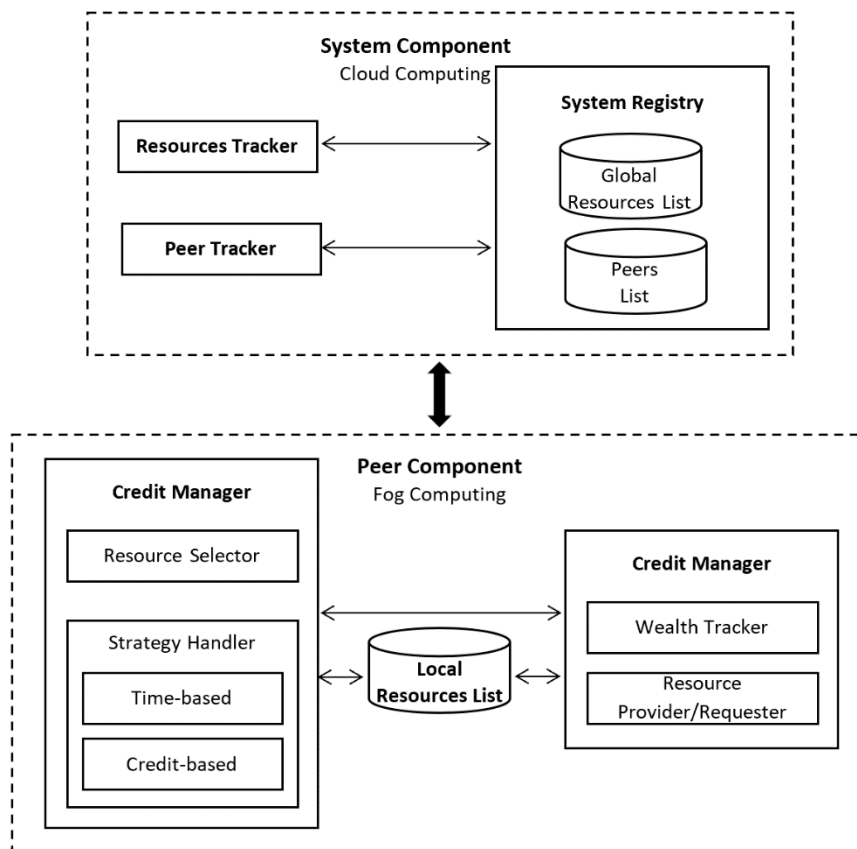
System Component
Cloud Computing

Resources Tracker

Peer Tracker

System Registry

Global Resources List

Peers List

Peer Component
Fog Computing

Credit Manager

Resource Selector

Strategy Handler

Time-based

Credit-based

Local Resources List

Credit Manager

Wealth Tracker

Resource Provider/Requester